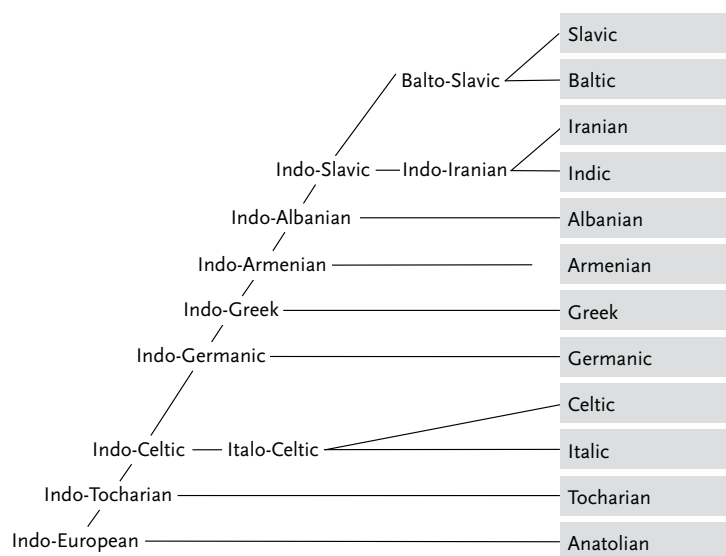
Slavic
Balto-Slavic
Baltic
Iranian
Indo-Slavic
Indo-Iranian
Indic
Indo-Albanian
Albanian
Indo-Armenian
Armenian
Indo-Greek
Greek
Indo-Germanic
Germanic
Celtic
Indo-Celtic
Italo-Celtic
Italic
Indo-Tocharian
Tocharian
Indo-European
Anatolian